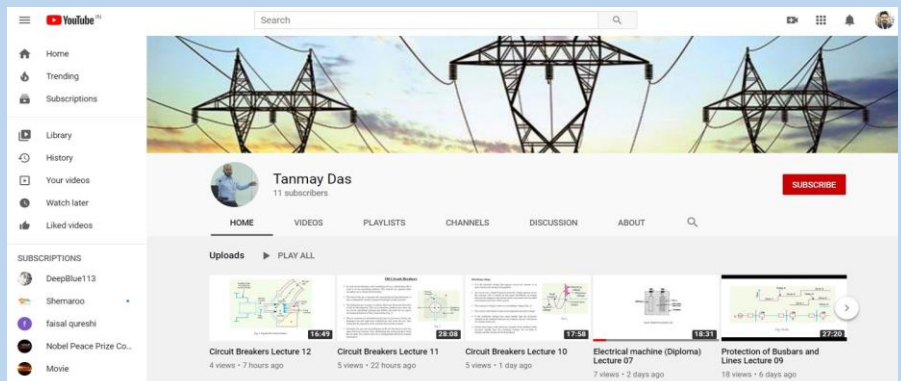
YouTube IN

Search

Home
Trending
Subscriptions

Library
History
Your videos
Watch later
Liked videos

SUBSCRIPTIONS
DeepBlue113
Shemaroo
faisal qureshi
Nobel Peace Prize Co...
Movie

Tanmay Das
11 subscribers

SUBSCRIBE

HOME VIDEOS PLAYLISTS CHANNELS DISCUSSION ABOUT

Uploads ▶ PLAY ALL

16:49
Circuit Breakers Lecture 12
4 views • 7 hours ago

Old Circuit Breakers
28:08
Circuit Breakers Lecture 11
5 views • 22 hours ago

17:58
Circuit Breakers Lecture 10
5 views • 1 day ago

18:31
Electrical machine (Diploma) Lecture 07
7 views • 2 days ago

27:20
Protection of Busbars and Lines Lecture 09
18 views • 6 days ago